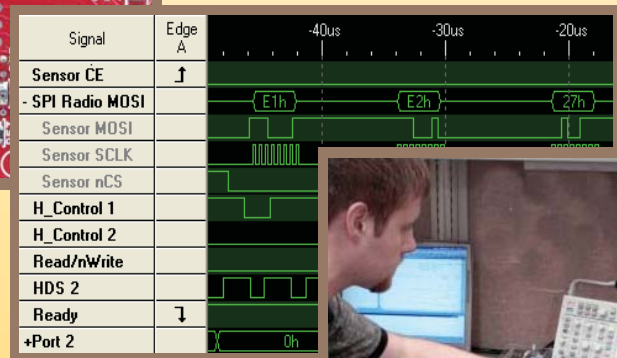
| Signal | Edge A |
|---|---|
| Sensor CE | ↑ |
| - SPI Radio MOSI | |
| Sensor MOSI | |
| Sensor SCLK | |
| Sensor nCS | |
| H_Control 1 | |
| H_Control 2 | |
| Read/nWrite | |
| HDS 2 | |
| Ready | ↓ |
| +Port 2 | |

-40us -30us -20us

E1h E2h 27h

0h